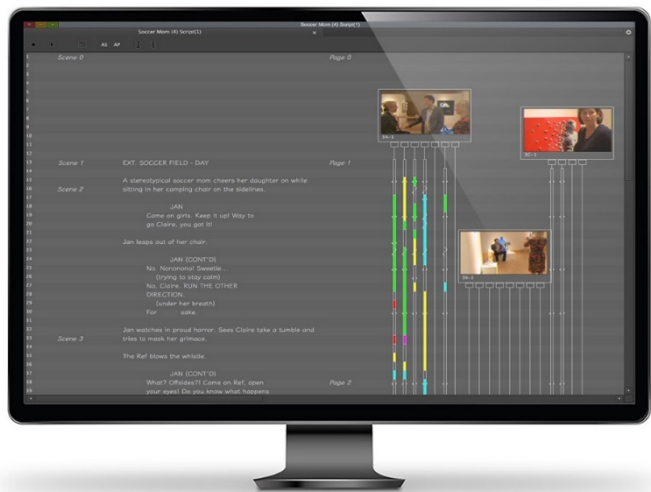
Soccer Mom (4) Script(*)

Soccer Mom (4) Script(1)

All

Scene 0

Page 0

Scene 1

EXT. SOCCER FIELD - DAY

Page 1

A stereotypical soccer mom cheers her daughter on while sitting in her camping chair on the sidelines.

Scene 2

JAN
Come on girls. Keep it up! Way to go Claire, you got it!

Jan leaps out of her chair.

JAN (CONT'D)
No. Nononono! Sweetie...
(trying to stay calm)
No, Claire. RUN THE OTHER DIRECTION.
(under her breath)
For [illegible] sake.

Jan watches in proud horror. Sees Claire take a tumble and tries to mask her grimace.

Scene 3

The Ref blows the whistle.

JAN (CONT'D)
What? Offsides?! Come on Ref, open your eyes! Do you know what happens

Page 2

2A-1

2C-1

2B-1